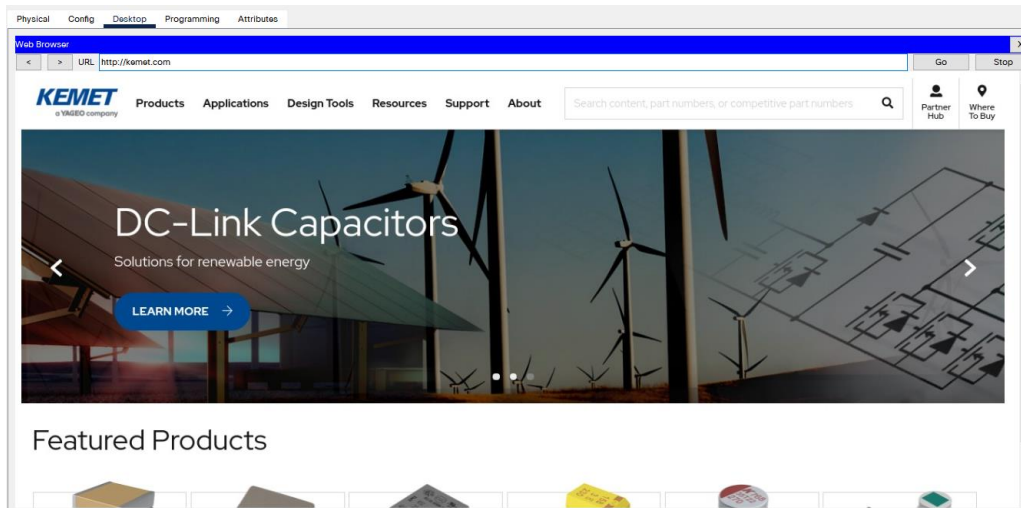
Physical Config Desktop Programming Attributes

Web Browser

X

< > URL http://kemet.com

Go Stop

KEMET
a YAGEO company

Products Applications Design Tools Resources Support About

Search content, part numbers, or competitive part numbers

Partner Hub

Where To Buy

DC-Link Capacitors

Solutions for renewable energy

LEARN MORE →

Featured Products